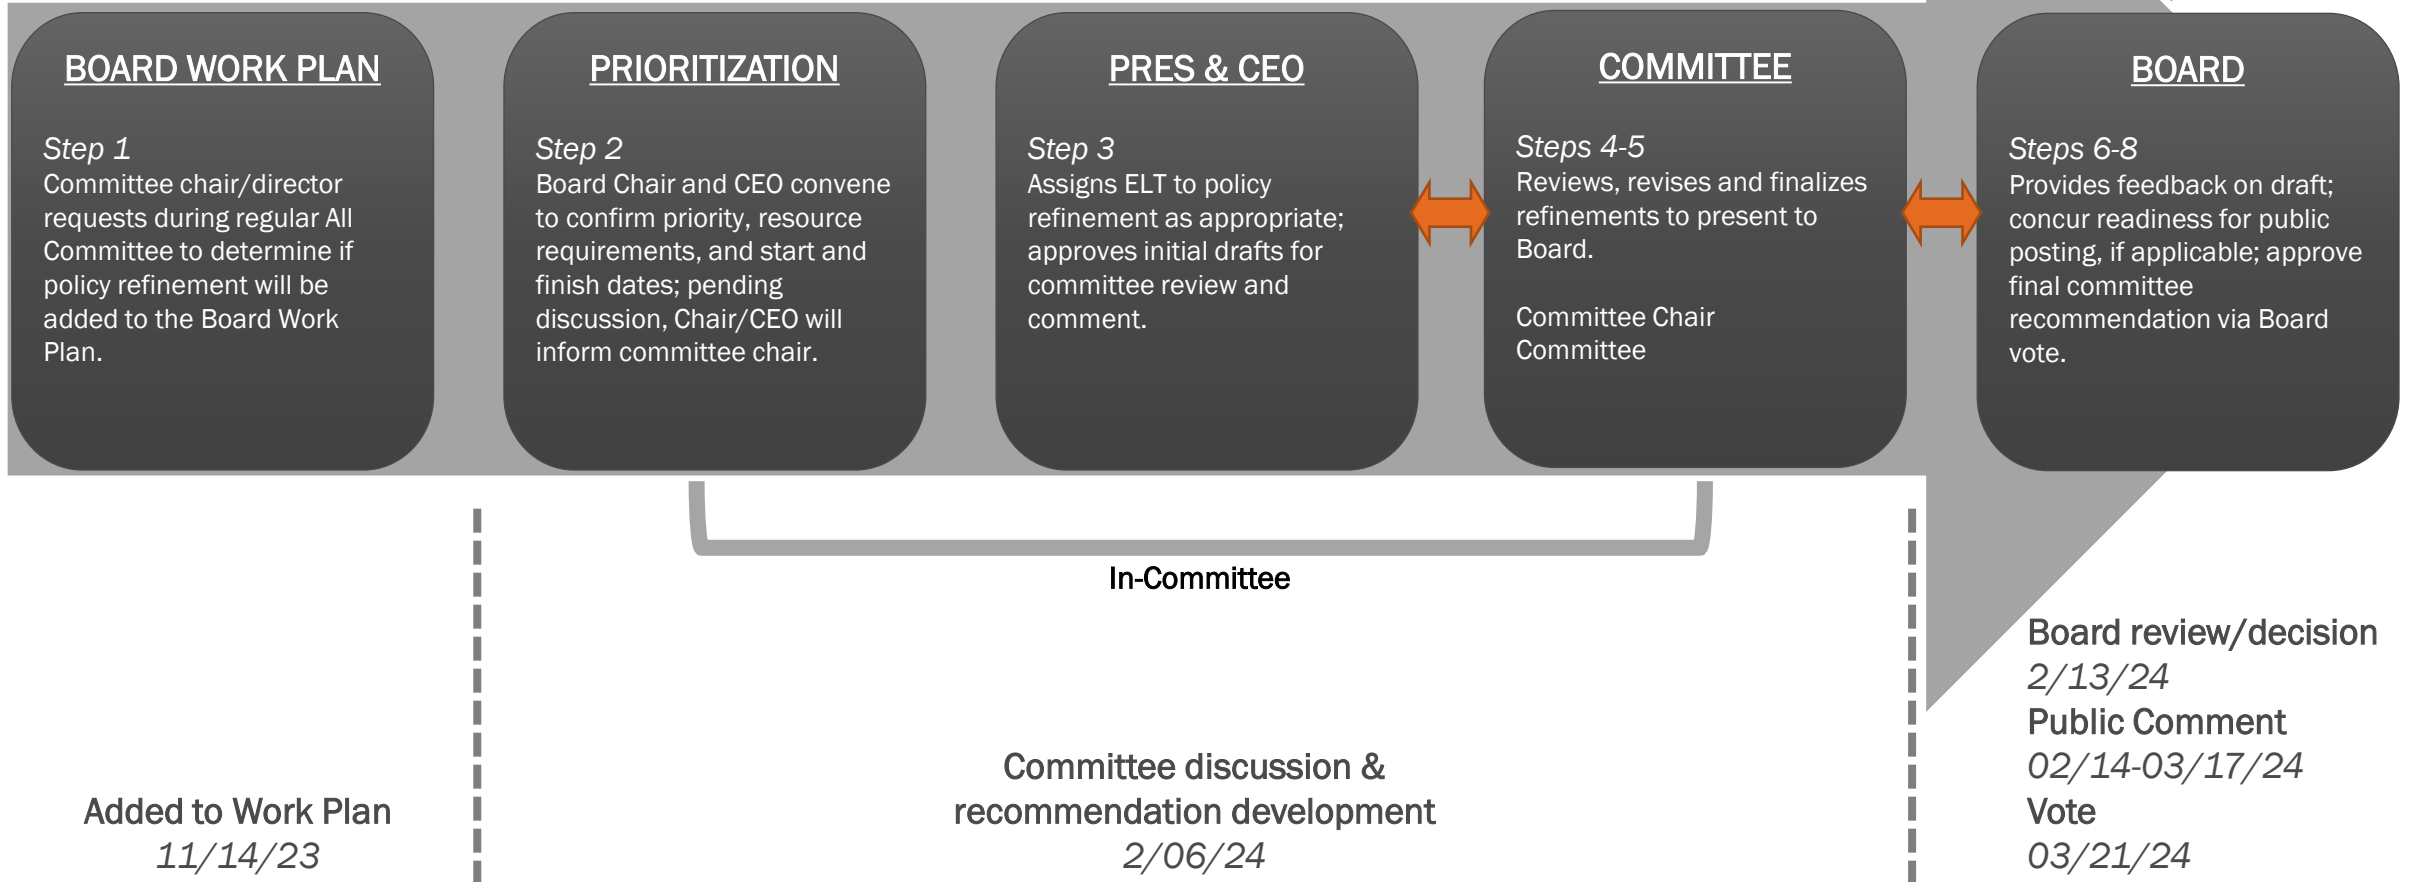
BOARD WORK PLAN

Step 1
Committee chair/director requests during regular All Committee to determine if policy refinement will be added to the Board Work Plan.

PRIORITIZATION

Step 2
Board Chair and CEO convene to confirm priority, resource requirements, and start and finish dates; pending discussion, Chair/CEO will inform committee chair.

PRES & CEO

Step 3
Assigns ELT to policy refinement as appropriate; approves initial drafts for committee review and comment.

COMMITTEE

Steps 4-5
Reviews, revises and finalizes refinements to present to Board.

Committee Chair
Committee

BOARD

Steps 6-8
Provides feedback on draft; concur readiness for public posting, if applicable; approve final committee recommendation via Board vote.

In-Committee

Added to Work Plan
11/14/23

Committee discussion & recommendation development
2/06/24

Board review/decision
2/13/24
Public Comment
02/14-03/17/24
Vote
03/21/24